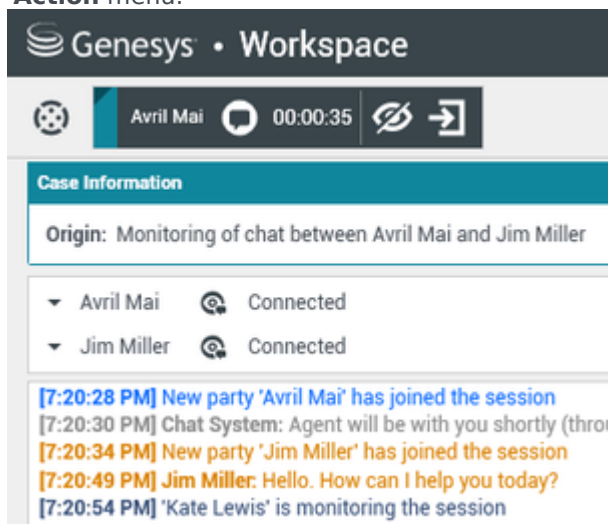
Action menu.

Genesys • Workspace

Avril Mai 00:00:35

Case Information

Origin: Monitoring of chat between Avril Mai and Jim Miller

Avril Mai Connected

Jim Miller Connected

[7:20:28 PM] New party 'Avril Mai' has joined the session
[7:20:30 PM] Chat System: Agent will be with you shortly (thro
[7:20:34 PM] New party 'Jim Miller' has joined the session
[7:20:49 PM] Jim Miller: Hello. How can I help you today?
[7:20:54 PM] 'Kate Lewis' is monitoring the session